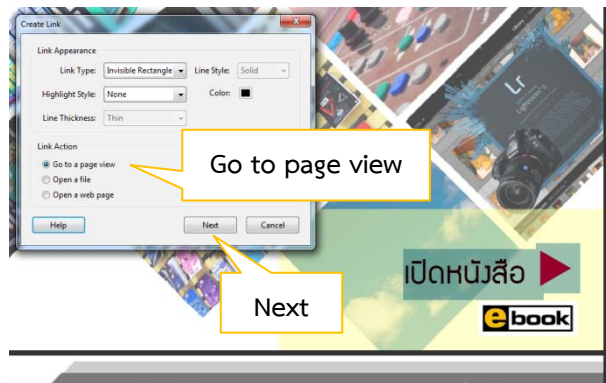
Create Link

Link Appearance

Link Type: Invisible Rectangle

Line Style: Solid

Highlight Style: None

Color:

Line Thickness: Thin

Link Action

Go to a page view

Open a file

Open a web page

Help

Next

Cancel

Go to page view

Next

Lr

เปิดหนังสือ

ebook